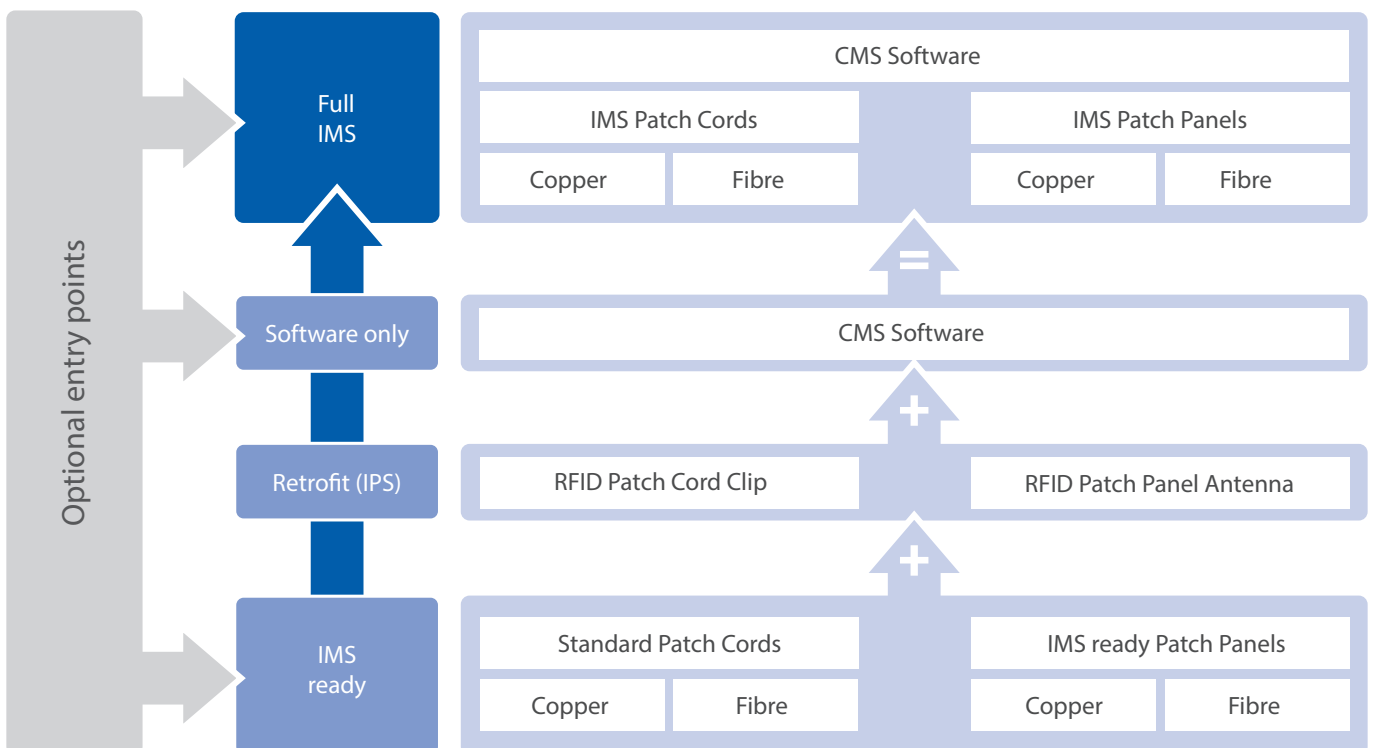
Optional entry points

Full IMS

CMS Software

IMS Patch Cords

IMS Patch Panels

Copper

Fibre

Copper

Fibre

=

Software only

CMS Software

+

Retrofit (IPS)

RFID Patch Cord Clip

RFID Patch Panel Antenna

+

IMS ready

Standard Patch Cords

IMS ready Patch Panels

Copper

Fibre

Copper

Fibre